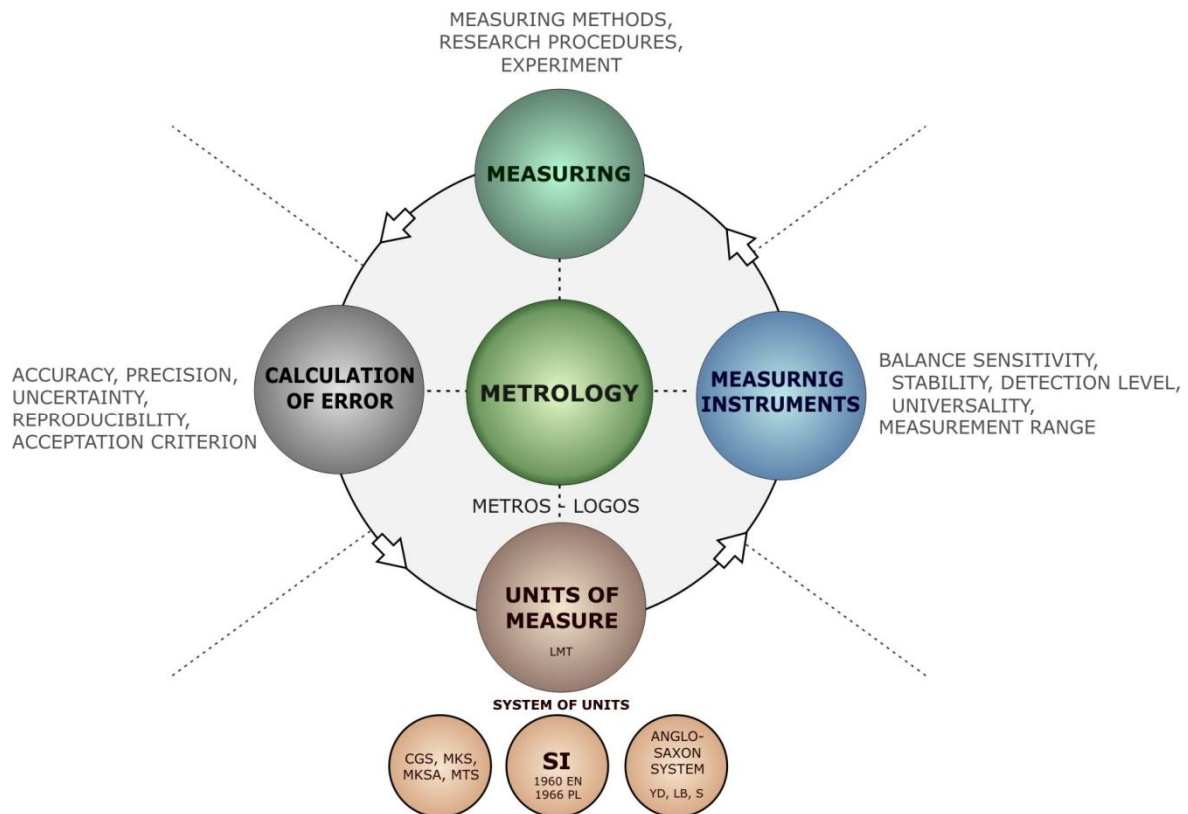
MEASURING METHODS, RESEARCH PROCEDURES, EXPERIMENT

MEASURING

ACCURACY, PRECISION, UNCERTAINTY, REPRODUCIBILITY, ACCEPTATION CRITERION

CALCULATION OF ERROR

METROLOGY

MEASURNIG INSTRUMENTS

BALANCE SENSITIVITY, STABILITY, DETECTION LEVEL, UNIVERSALITY, MEASUREMENT RANGE

METROS LOGOS

UNITS OF MEASURE

LMT

SYSTEM OF UNITS

CGS, MKS, MKSA, MTS

SI

1960 EN
1966 PL

ANGLO-SAXON SYSTEM

YD, LB, S